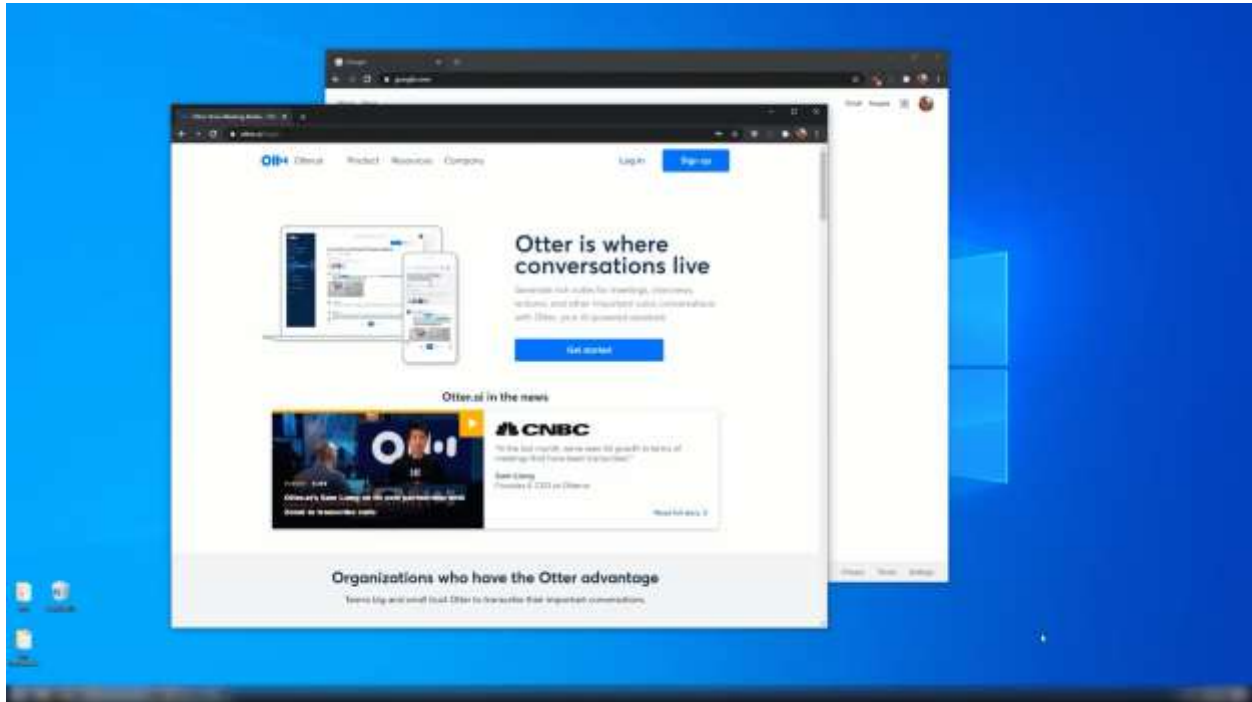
Google

google.com

Gmail Images

Otter.ai

otter.ai

Otter.ai Product Resources Company

Log in Sign up

Otter is where conversations live

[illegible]

Get started

Otter.ai in the news

CNBC

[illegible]

Read full story

Organizations who have the Otter advantage

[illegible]

Privacy Terms Settings